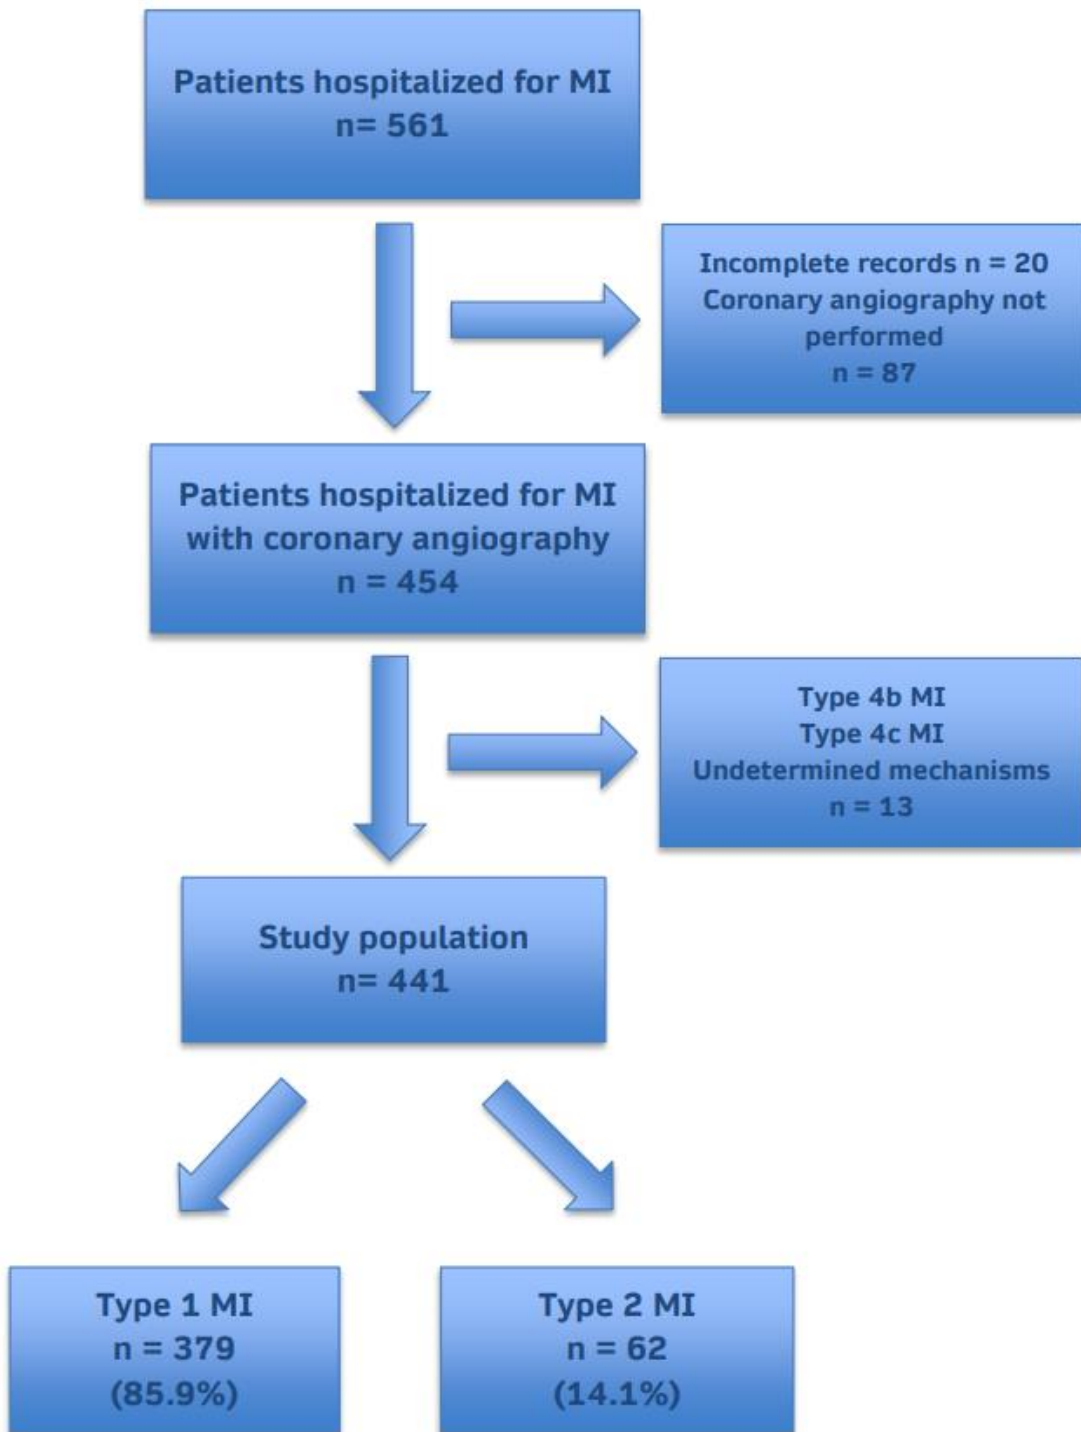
Patients hospitalized for MI
n= 561

Incomplete records n = 20
Coronary angiography not performed
n = 87

Patients hospitalized for MI with coronary angiography
n = 454

Type 4b MI
Type 4c MI
Undetermined mechanisms
n = 13

Study population
n= 441

Type 1 MI
n = 379
(85.9%)

Type 2 MI
n = 62
(14.1%)